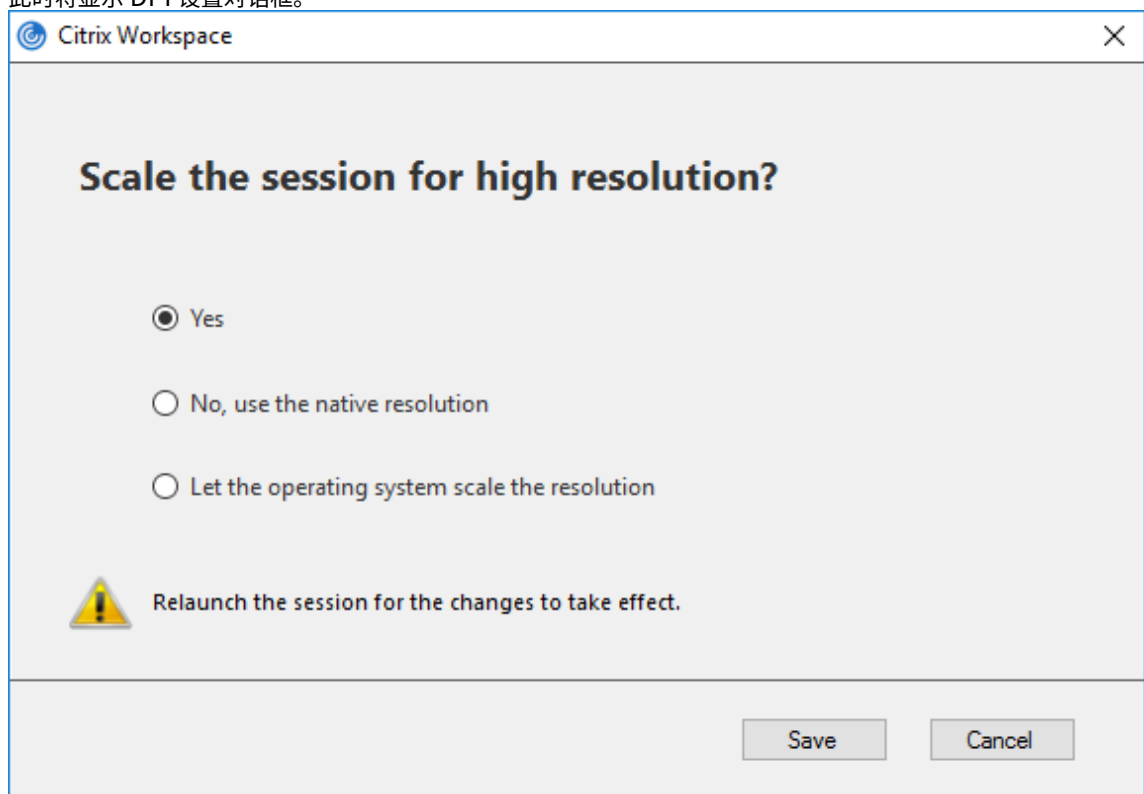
此时将显示 DPI 设置对话框。

Citrix Workspace

Scale the session for high resolution?

Yes

No, use the native resolution

Let the operating system scale the resolution

Relaunch the session for the changes to take effect.

Save

Cancel